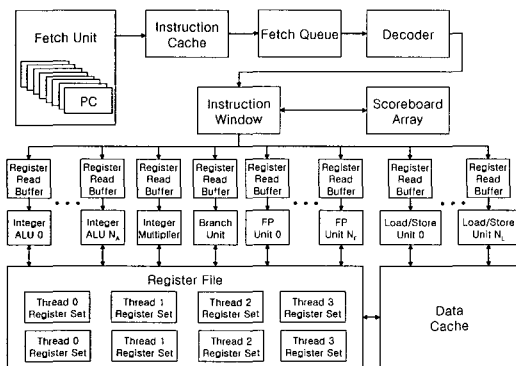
Fetch Unit

PC

Instruction Cache

Fetch Queue

Decoder

Instruction Window

Scoreboard Array

Register Read Buffer

Register Read Buffer

Register Read Buffer

Register Read Buffer

Register Read Buffer

Register Read Buffer

Register Read Buffer

Register Read Buffer

Integer ALU 0

Integer ALU $N_A$

Integer Mutiplier

Branch Unit

FP Unit 0

FP Unit $N_F$

Load/Store Unit 0

Load/Store Unit $N_L$

Register File

Thread 0 Register Set

Thread 1 Register Set

Thread 2 Register Set

Thread 3 Register Set

Thread 0 Register Set

Thread 1 Register Set

Thread 2 Register Set

Thread 3 Register Set

Data Cache